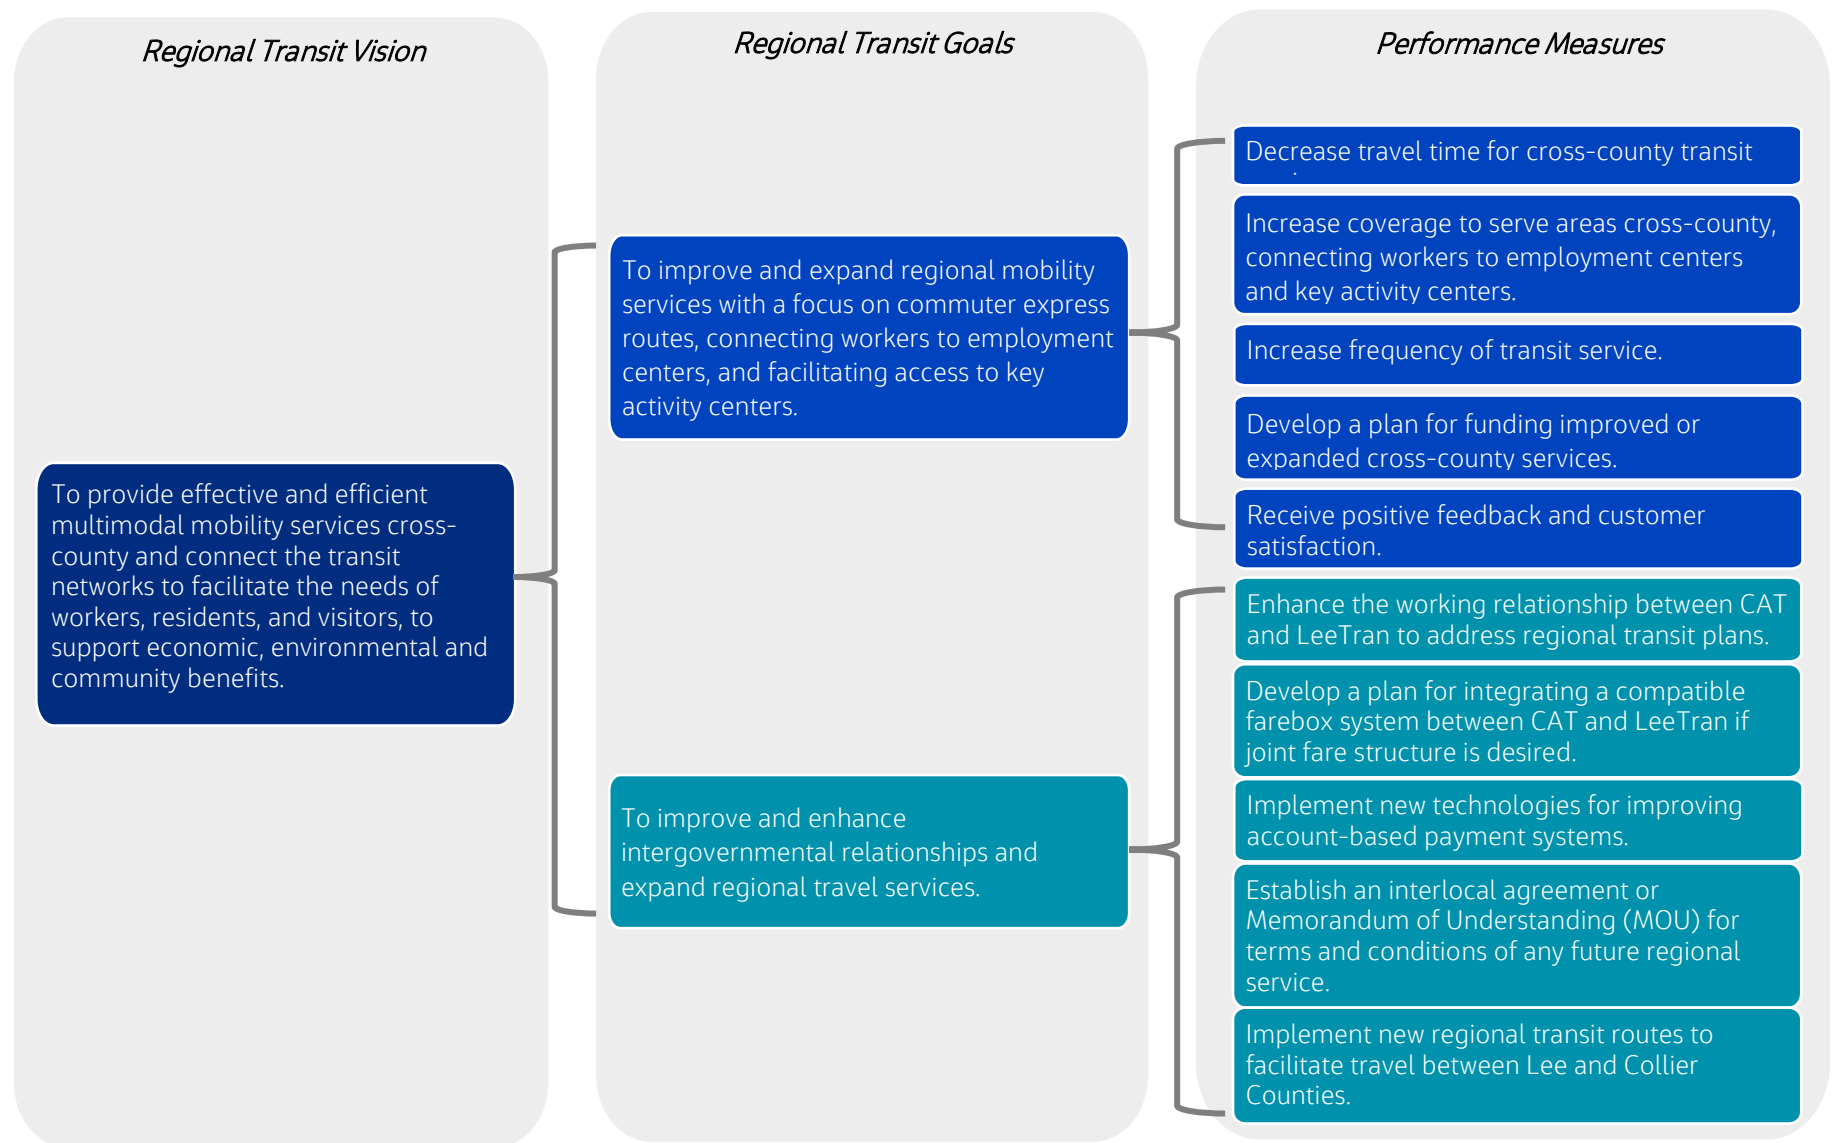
Regional Transit Vision

Regional Transit Goals

Performance Measures

To provide effective and efficient multimodal mobility services cross-county and connect the transit networks to facilitate the needs of workers, residents, and visitors, to support economic, environmental and community benefits.

To improve and expand regional mobility services with a focus on commuter express routes, connecting workers to employment centers, and facilitating access to key activity centers.

To improve and enhance intergovernmental relationships and expand regional travel services.

Decrease travel time for cross-county transit

Increase coverage to serve areas cross-county, connecting workers to employment centers and key activity centers.

Increase frequency of transit service.

Develop a plan for funding improved or expanded cross-county services.

Receive positive feedback and customer satisfaction.

Enhance the working relationship between CAT and LeeTran to address regional transit plans.

Develop a plan for integrating a compatible farebox system between CAT and LeeTran if joint fare structure is desired.

Implement new technologies for improving account-based payment systems.

Establish an interlocal agreement or Memorandum of Understanding (MOU) for terms and conditions of any future regional service.

Implement new regional transit routes to facilitate travel between Lee and Collier Counties.